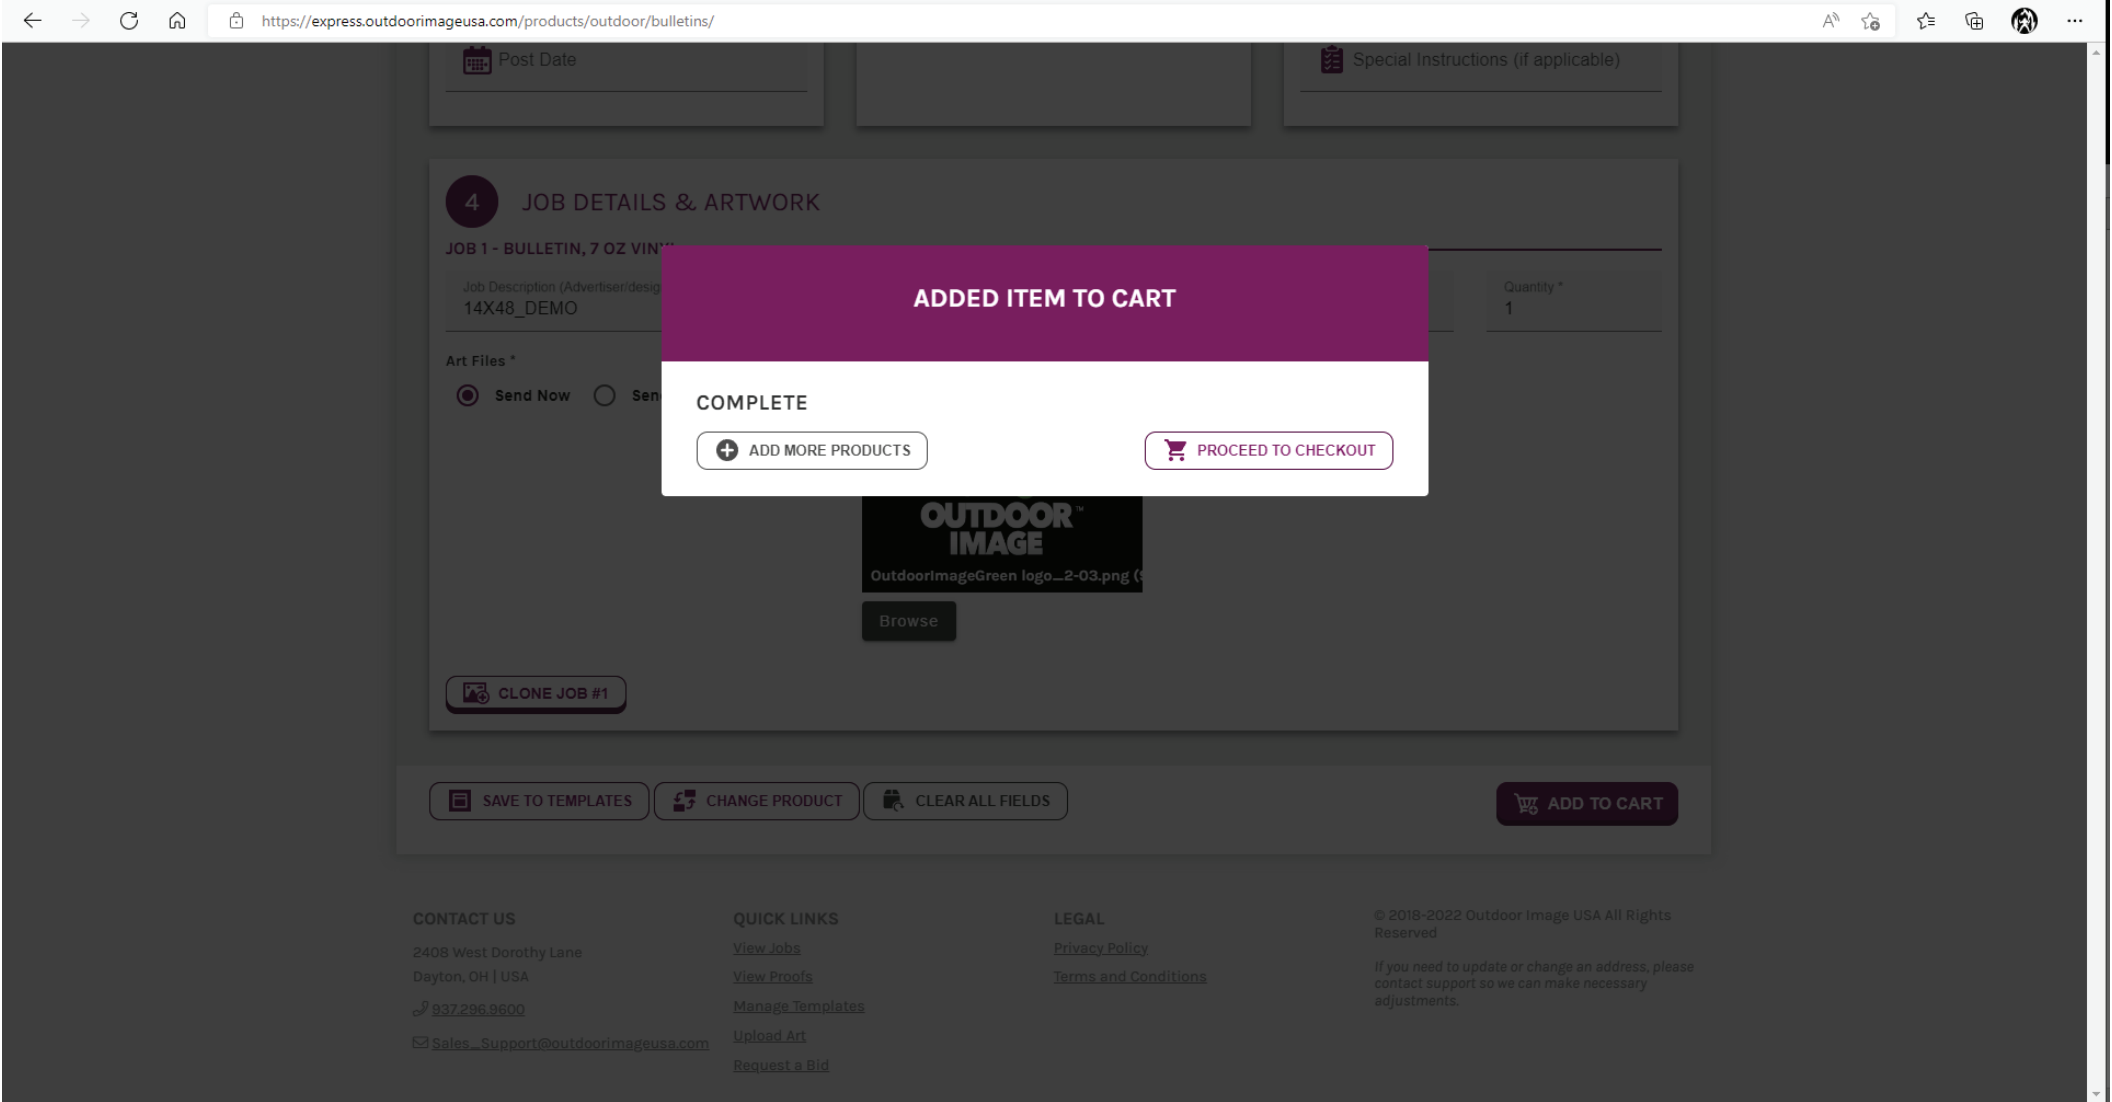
https://express.outdoorimageusa.com/products/outdoor/bulletins/

Post Date

Special Instructions (if applicable)

4 JOB DETAILS & ARTWORK

JOB 1 - BULLETIN, 7 OZ VIN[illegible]

Job Description (Advertiser/desig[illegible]
14X48_DEMO

Quantity *
1

Art Files *

Send Now Sen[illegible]

ADDED ITEM TO CART

COMPLETE

ADD MORE PRODUCTS

PROCEED TO CHECKOUT

OUTDOOR IMAGE

OutdoorImageGreen logo_2-03.png ([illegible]

Browse

CLONE JOB #1

SAVE TO TEMPLATES

CHANGE PRODUCT

CLEAR ALL FIELDS

ADD TO CART

CONTACT US

2408 West Dorothy Lane
Dayton, OH | USA

937.296.9600

Sales_Support@outdoorimageusa.com

QUICK LINKS

View Jobs
View Proofs
Manage Templates
Upload Art
Request a Bid

LEGAL

Privacy Policy
Terms and Conditions

© 2018-2022 Outdoor Image USA All Rights Reserved

If you need to update or change an address, please contact support so we can make necessary adjustments.